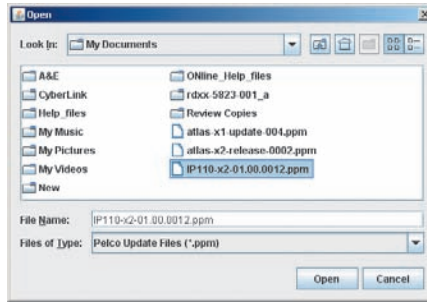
Open

Look In: My Documents

A&E
CyberLink
Help_files
My Music
My Pictures
My Videos
New
ONline_Help_files
rdxx 5823-001_a
Review Copies
atlas-x1-update-004.ppm
atlas-x2-release-0002.ppm
IP110-x2-01.00.0012.ppm

File Name: IP110-x2-01.00.0012.ppm
Files of Type: Pelco Update Files (*.ppm)

Open Cancel